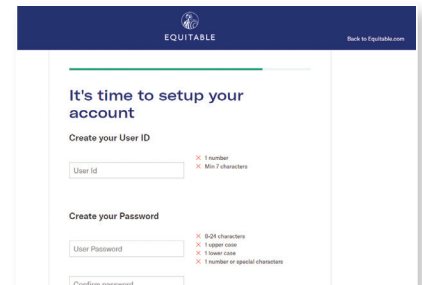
EQUITABLE

Back to Equitable.com

It's time to setup your account

Create your User ID

User Id

× 1 number
× Min 7 characters

Create your Password

User Password

× 8-24 characters
× 1 upper case
× 1 lower case
× 1 number or special characters

Confirm password